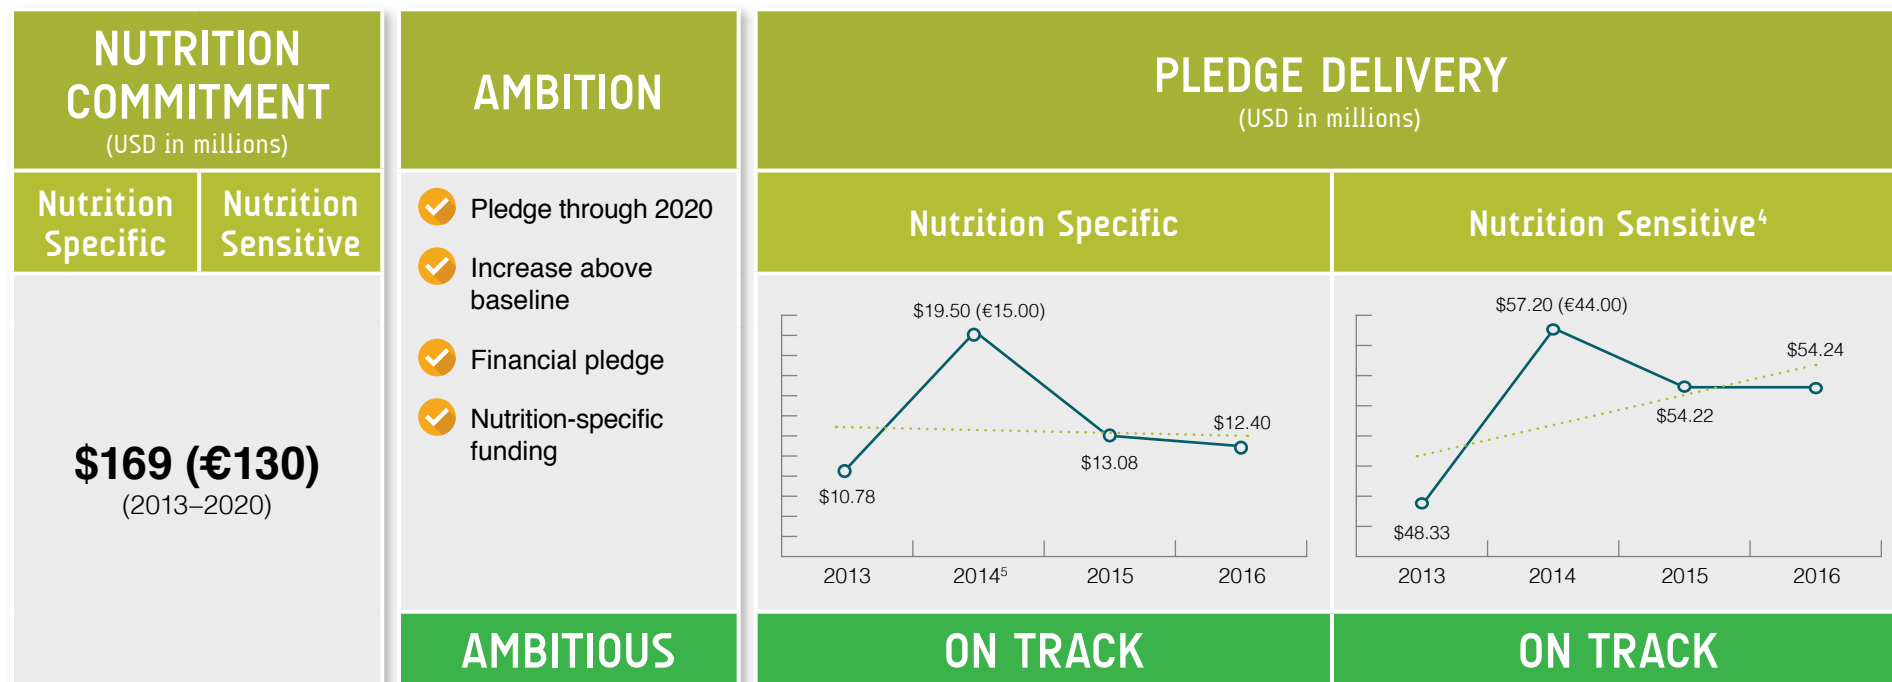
NUTRITION COMMITMENT
(USD in millions)

Nutrition Specific

Nutrition Sensitive

$169 (€130)
(2013–2020)

AMBITION

Pledge through 2020

Increase above baseline

Financial pledge

Nutrition-specific funding

AMBITIOUS

PLEDGE DELIVERY
(USD in millions)

Nutrition Specific

$19.50 (€15.00)
$12.40
$13.08
$10.78
2013
2014$^5$
2015
2016

ON TRACK

Nutrition Sensitive$^4$

$57.20 (€44.00)
$54.24
$54.22
$48.33
2013
2014
2015
2016

ON TRACK